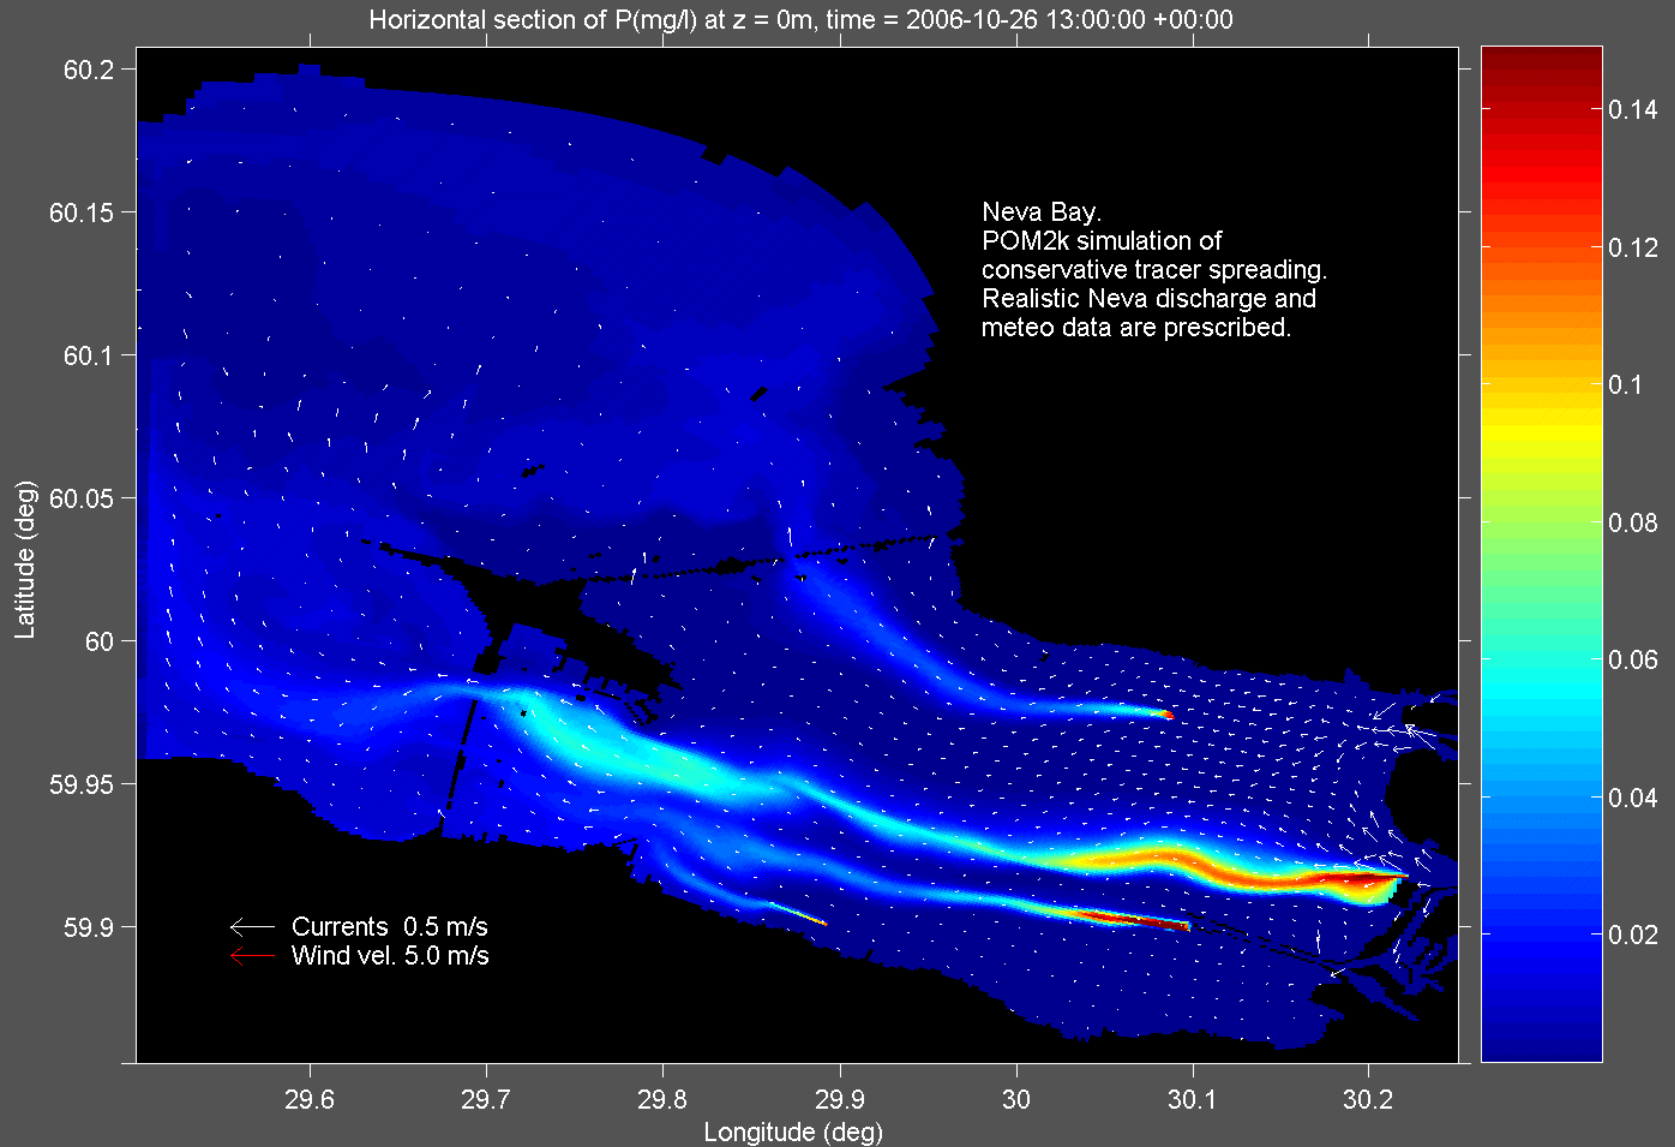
Horizontal section of P(mg/l) at z = 0m, time = 2006-10-26 13:00:00 +00:00

Neva Bay.
POM2k simulation of conservative tracer spreading.
Realistic Neva discharge and meteo data are prescribed.

Currents 0.5 m/s
Wind vel. 5.0 m/s

Latitude (deg)
60.2
60.15
60.1
60.05
60
59.95
59.9

Longitude (deg)
29.6
29.7
29.8
29.9
30
30.1
30.2

0.14
0.12
0.1
0.08
0.06
0.04
0.02